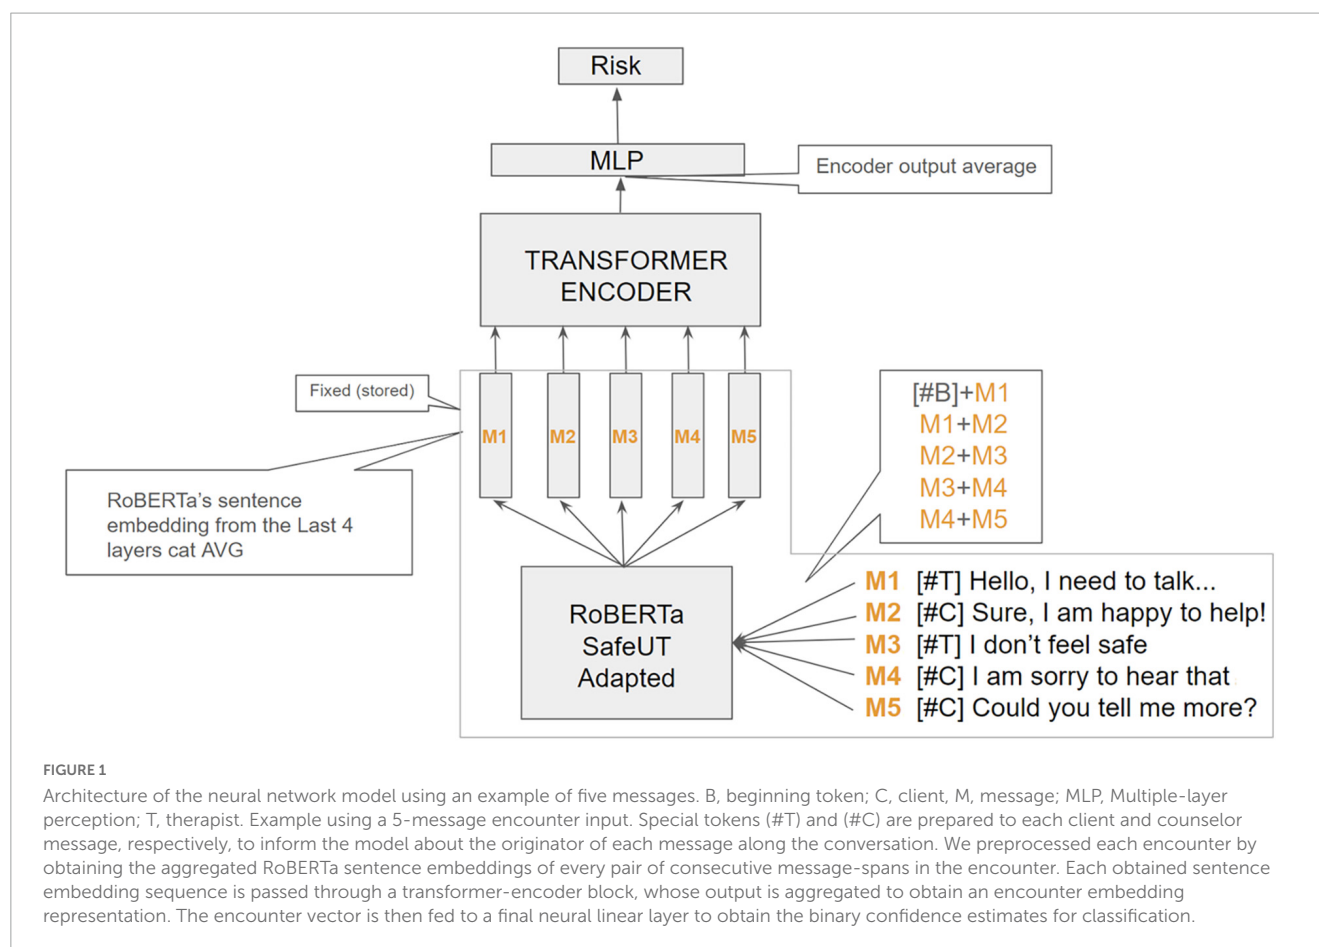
Risk

MLP

Encoder output average

TRANSFORMER ENCODER

Fixed (stored)

M1 M2 M3 M4 M5

[#B]+M1
M1+M2
M2+M3
M3+M4
M4+M5

RoBERTa's sentence embedding from the Last 4 layers cat AVG

RoBERTa SafeUT Adapted

M1 [#T] Hello, I need to talk...
M2 [#C] Sure, I am happy to help!
M3 [#T] I don't feel safe
M4 [#C] I am sorry to hear that
M5 [#C] Could you tell me more?

FIGURE 1
Architecture of the neural network model using an example of five messages. B, beginning token; C, client, M, message; MLP, Multiple-layer perception; T, therapist. Example using a 5-message encounter input. Special tokens (#T) and (#C) are prepared to each client and counselor message, respectively, to inform the model about the originator of each message along the conversation. We preprocessed each encounter by obtaining the aggregated RoBERTa sentence embeddings of every pair of consecutive message-spans in the encounter. Each obtained sentence embedding sequence is passed through a transformer-encoder block, whose output is aggregated to obtain an encounter embedding representation. The encounter vector is then fed to a final neural linear layer to obtain the binary confidence estimates for classification.